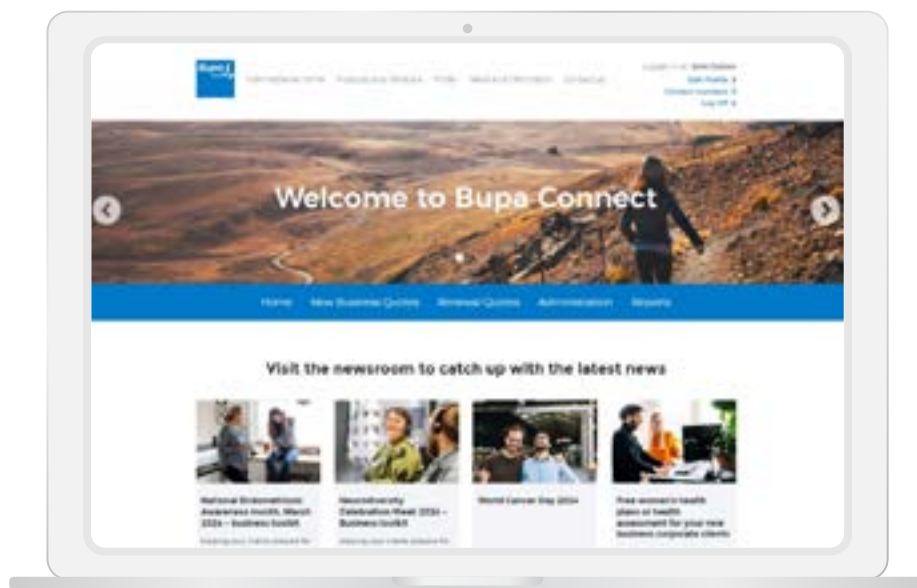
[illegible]

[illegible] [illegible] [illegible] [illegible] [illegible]

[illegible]
Edit Profile
Contact numbers
Log Off

Welcome to Bupa Connect

Home New Business Quotes Renewal Quotes Administration Reports

Visit the newsroom to catch up with the latest news

National Endometriosis Awareness month, March 2024 – business toolkit

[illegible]

Neurodiversity Celebration Week 2024 – Business toolkit

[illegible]

World Cancer Day 2024

Free women's health plans or health assessment for your new business corporate clients